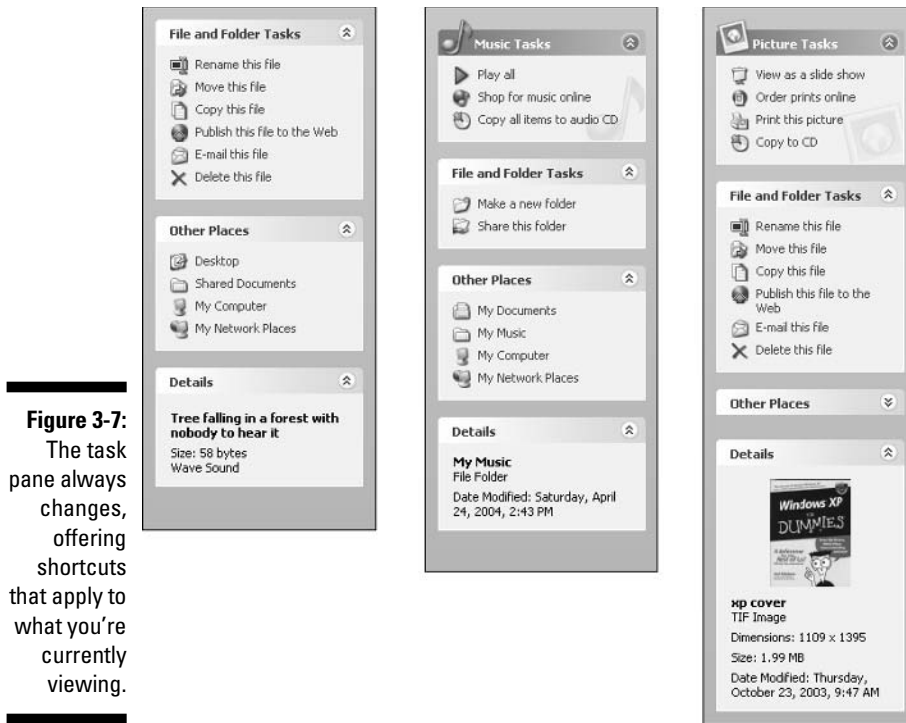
Figure 3-7: The task pane always changes, offering shortcuts that apply to what you're currently viewing.

File and Folder Tasks

Rename this file
Move this file
Copy this file
Publish this file to the Web
E-mail this file
Delete this file

Other Places

Desktop
Shared Documents
My Computer
My Network Places

Details

Tree falling in a forest with nobody to hear it
Size: 58 bytes
Wave Sound

Music Tasks

Play all
Shop for music online
Copy all items to audio CD

File and Folder Tasks

Make a new folder
Share this folder

Other Places

My Documents
My Music
My Computer
My Network Places

Details

My Music
File Folder
Date Modified: Saturday, April 24, 2004, 2:43 PM

Picture Tasks

View as a slide show
Order prints online
Print this picture
Copy to CD

File and Folder Tasks

Rename this file
Move this file
Copy this file
Publish this file to the Web
E-mail this file
Delete this file

Other Places

Details

Windows XP FOR DUMMIES

xp cover
TIF Image
Dimensions: 1109 x 1395
Size: 1.99 MB
Date Modified: Thursday, October 23, 2003, 9:47 AM